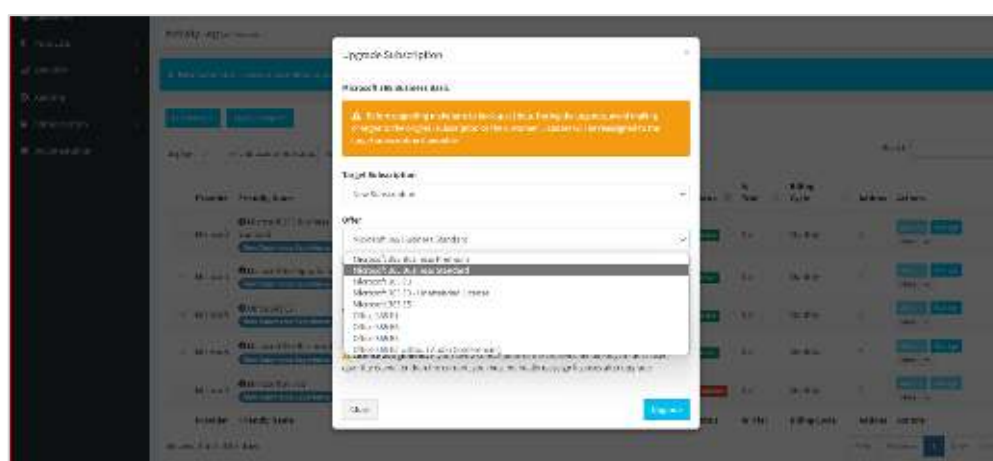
Upgrade Subscription

Microsoft 365 Business Basic

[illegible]

Target Subscription

New Subscription

Offer

Microsoft 365 Business Standard

Microsoft 365 Business Premium
Microsoft 365 Business Standard
Microsoft 365 E3
Microsoft 365 E3 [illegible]
Microsoft 365 E5
Office 365 E1
Office 365 E3
Office 365 E5
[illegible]

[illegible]

Close

Upgrade

Provider

Friendly Name

Billing Cycle

Actions

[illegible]